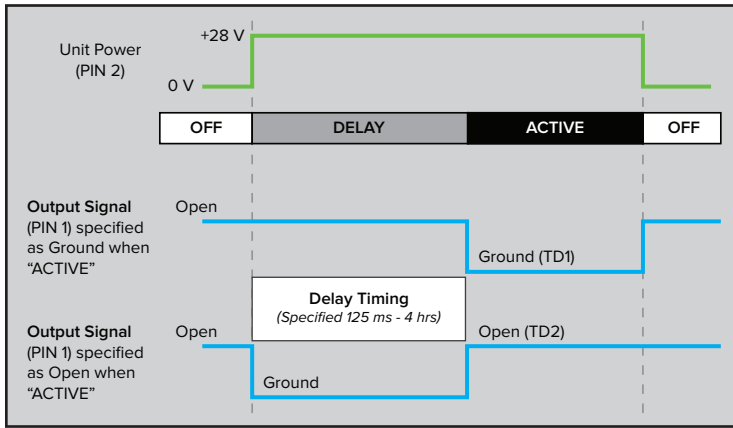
Unit Power (PIN 2)

+28 V

0 V

| OFF | DELAY | ACTIVE | OFF |
|---|---|---|---|

Output Signal (PIN 1) specified as Ground when “ACTIVE”

Open

Ground (TD1)

Delay Timing
(Specified 125 ms - 4 hrs)

Output Signal (PIN 1) specified as Open when “ACTIVE”

Open

Open (TD2)

Ground